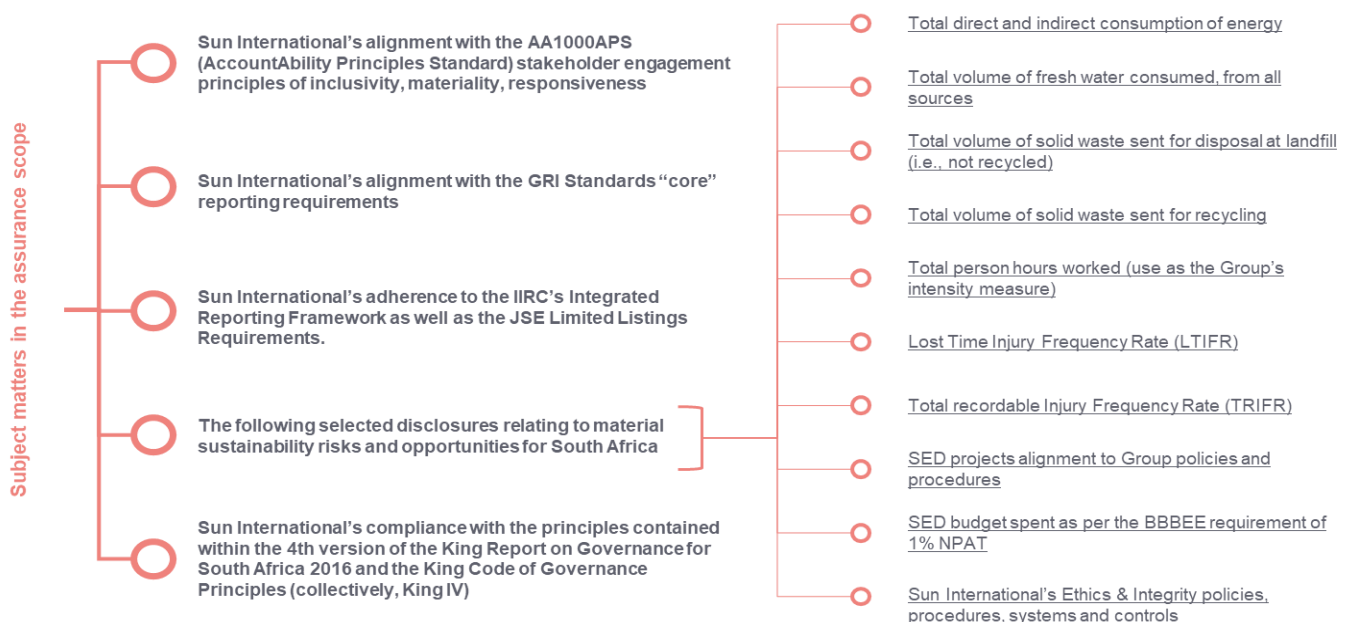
Subject matters in the assurance scope

Sun International's alignment with the AA1000APS (AccountAbility Principles Standard) stakeholder engagement principles of inclusivity, materiality, responsiveness

Sun International's alignment with the GRI Standards "core" reporting requirements

Sun International's adherence to the IIRC's Integrated Reporting Framework as well as the JSE Limited Listings Requirements.

The following selected disclosures relating to material sustainability risks and opportunities for South Africa

Sun International's compliance with the principles contained within the 4th version of the King Report on Governance for South Africa 2016 and the King Code of Governance Principles (collectively, King IV)

Total direct and indirect consumption of energy

Total volume of fresh water consumed, from all sources

Total volume of solid waste sent for disposal at landfill (i.e., not recycled)

Total volume of solid waste sent for recycling

Total person hours worked (use as the Group's intensity measure)

Lost Time Injury Frequency Rate (LTIFR)

Total recordable Injury Frequency Rate (TRIFR)

SED projects alignment to Group policies and procedures

SED budget spent as per the BBBEE requirement of 1% NPAT

Sun International's Ethics & Integrity policies, procedures, systems and controls